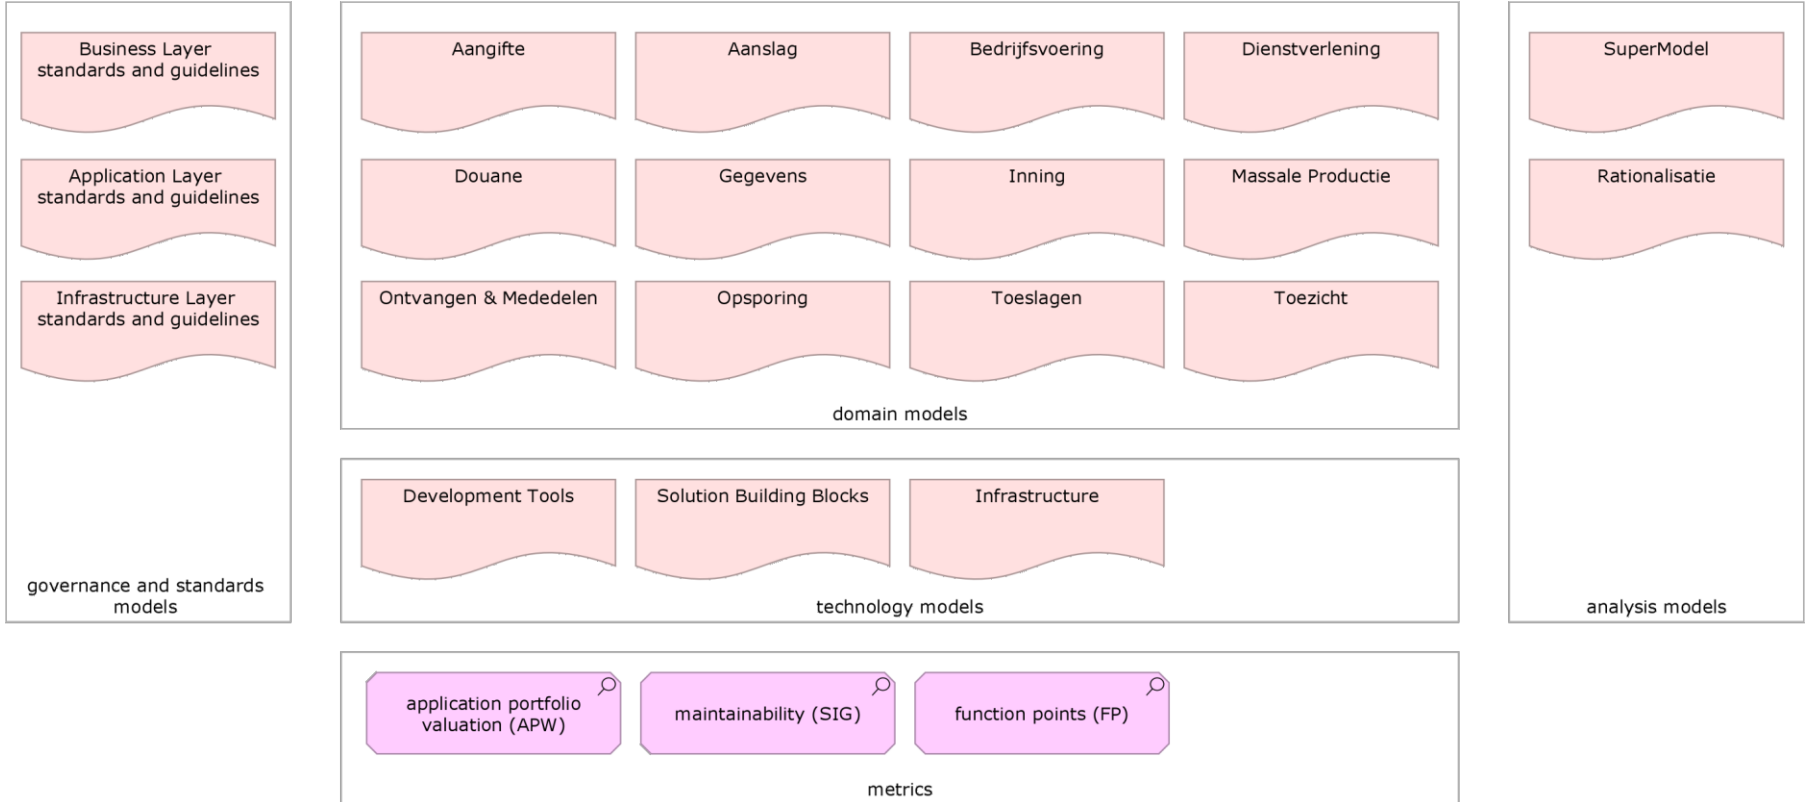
Business Layer standards and guidelines

Application Layer standards and guidelines

Infrastructure Layer standards and guidelines

governance and standards models

Aangifte

Aanslag

Bedrijfsvoering

Dienstverlening

Douane

Gegevens

Inning

Massale Productie

Ontvangen & Mededelen

Opsporing

Toeslagen

Toezicht

domain models

Development Tools

Solution Building Blocks

Infrastructure

technology models

SuperModel

Rationalisatie

analysis models

application portfolio valuation (APW)

maintainability (SIG)

function points (FP)

metrics